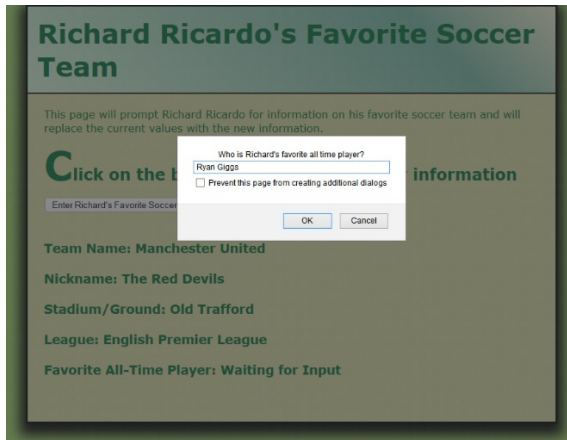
Richard Ricardo's Favorite Soccer Team

This page will prompt Richard Ricardo for information on his favorite soccer team and will replace the current values with the new information.

Click on the b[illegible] information

Enter Richard's Favorite Soccer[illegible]

Who is Richard's favorite all time player?

Ryan Giggs

Prevent this page from creating additional dialogs

OK

Cancel

Team Name: Manchester United

Nickname: The Red Devils

Stadium/Ground: Old Trafford

League: English Premier League

Favorite All-Time Player: Waiting for Input